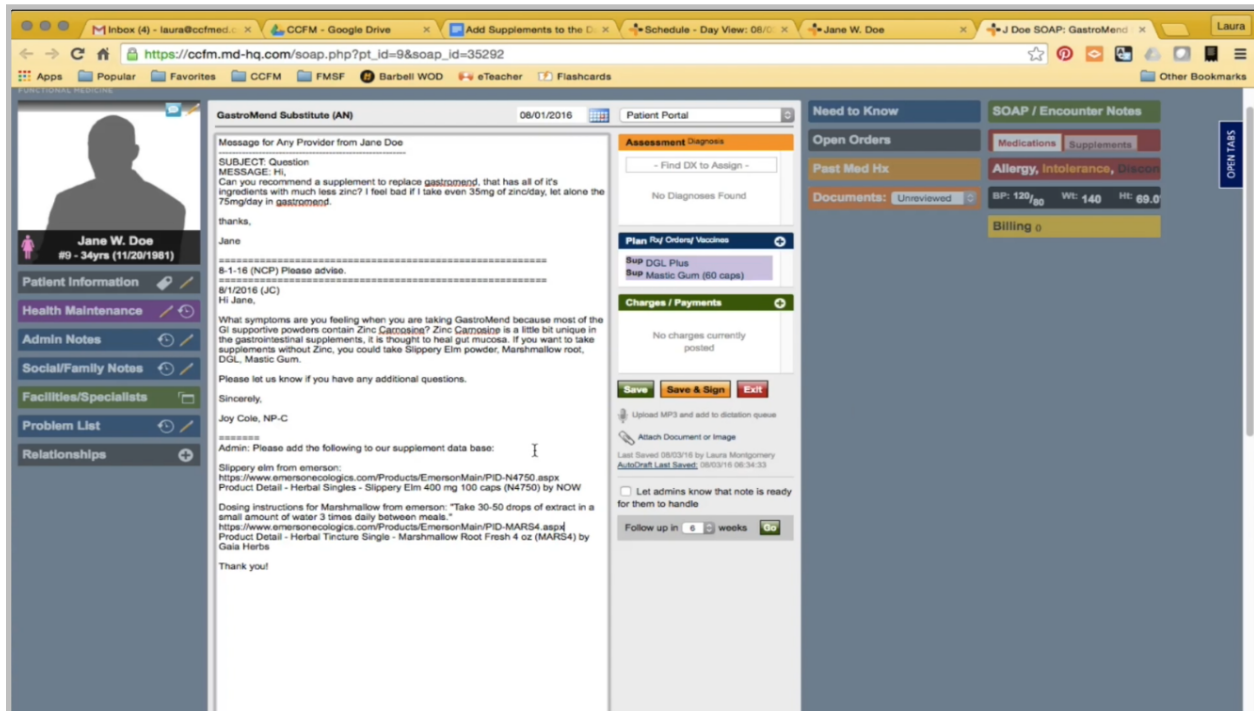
Inbox (4) - laura@ccfmed.c ×
CCFM - Google Drive ×
Add Supplements to the D ×
Schedule - Day View: 08/0 ×
Jane W. Doe ×
J Doe SOAP: GastroMend ×
Laura

https://ccfm.md-hq.com/soap.php?pt_id=9&soap_id=35292

Apps Popular Favorites CCFM FMSF Barbell WOD eTeacher Flashcards Other Bookmarks

FUNCTIONAL MEDICINE

Jane W. Doe
#9 - 34yrs (11/20/1981)

Patient Information
Health Maintenance
Admin Notes
Social/Family Notes
Facilities/Specialists
Problem List
Relationships

GastroMend Substitute (AN) 08/01/2016 Patient Portal

Message for Any Provider from Jane Doe
SUBJECT: Question
MESSAGE: Hi,
Can you recommend a supplement to replace gastromend, that has all of it's ingredients with much less zinc? I feel bad if I take even 35mg of zinc/day, let alone the 75mg/day in gastromend.

thanks,

Jane

====================================================
8-1-16 (NCP) Please advise.
====================================================
8/1/2016 (JC)
Hi Jane,

What symptoms are you feeling when you are taking GastroMend because most of the GI supportive powders contain Zinc Carnosine? Zinc Carnosine is a little bit unique in the gastrointestinal supplements, it is thought to heal gut mucosa. If you want to take supplements without Zinc, you could take Slippery Elm powder, Marshmallow root, DGL, Mastic Gum.

Please let us know if you have any additional questions.

Sincerely,

Joy Cole, NP-C

=======
Admin: Please add the following to our supplement data base:

Slippery elm from emerson:
https://www.emersonecologics.com/Products/EmersonMain/PID-N4750.aspx
Product Detail - Herbal Singles - Slippery Elm 400 mg 100 caps (N4750) by NOW

Dosing instructions for Marshmallow from emerson: "Take 30-50 drops of extract in a small amount of water 3 times daily between meals."
https://www.emersonecologics.com/Products/EmersonMain/PID-MARS4.aspx
Product Detail - Herbal Tincture Single - Marshmallow Root Fresh 4 oz (MARS4) by Gaia Herbs

Thank you!

Assessment Diagnosis
- Find DX to Assign -
No Diagnoses Found

Plan Rx/ Orders/ Vaccines
Sup DGL Plus
Sup Mastic Gum (60 caps)

Charges / Payments
No charges currently posted

Save Save & Sign Exit

Upload MP3 and add to dictation queue
Attach Document or Image
Last Saved 08/03/16 by Laura Montgomery
AutoDraft Last Saved: 08/03/16 06:34:33

Let admins know that note is ready for them to handle

Follow up in 6 weeks Go

Need to Know
Open Orders
Past Med Hx
Documents: Unreviewed

SOAP / Encounter Notes
Medications Supplements
Allergy, Intolerance, Discon
BP: $120/_{80}$ Wt: 140 Ht: 69.0
Billing 0

OPEN TABS